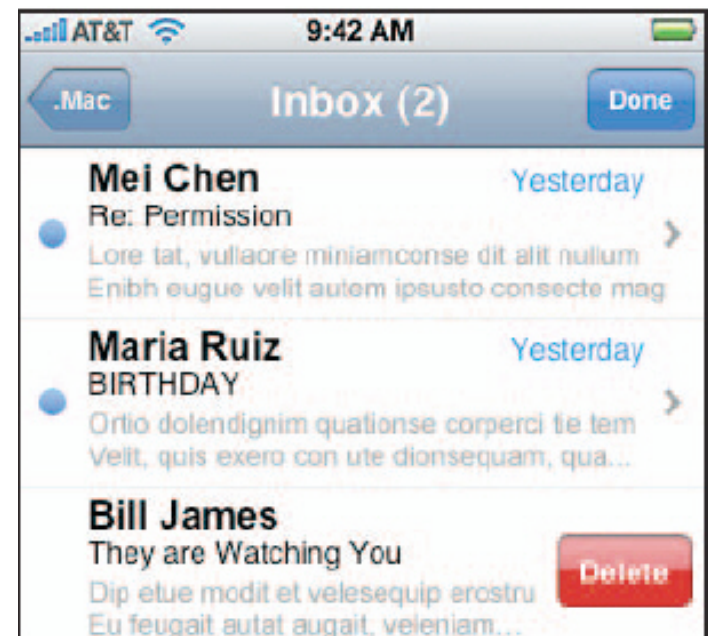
AT&T 9:42 AM

.Mac Inbox (2) Done

Mei Chen Yesterday
Re: Permission
Lore tat, vullaore miniamconse dit alit nulium
Enibh eugue velit autem ipsusto consecte mag

Maria Ruiz Yesterday
BIRTHDAY
Ortio dolendignim quationse corperci tie tem
Velit, quis exero con ute dionsequam, qua...

Bill James
They are Watching You
Dip etue modit et velesequip ercstru
Eu feugait autat augait, veleniam...

Delete